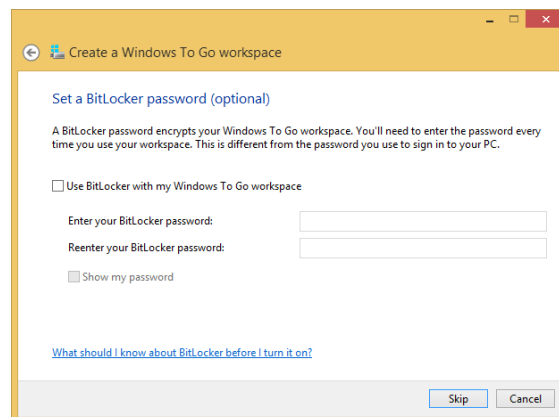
Create a Windows To Go workspace

Set a BitLocker password (optional)

A BitLocker password encrypts your Windows To Go workspace. You'll need to enter the password every time you use your workspace. This is different from the password you use to sign in to your PC.

Use BitLocker with my Windows To Go workspace

Enter your BitLocker password:

Reenter your BitLocker password:

Show my password

What should I know about BitLocker before I turn it on?

Skip

Cancel